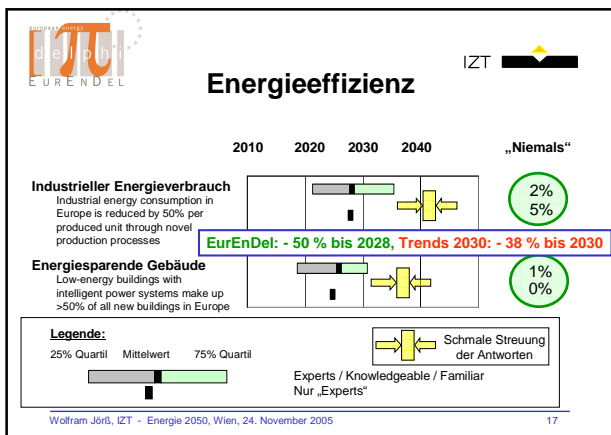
european energy
d e l p h i
E U R E N D E L

IZT

Energieeffizienz

2010 2020 2030 2040 „Niemals“

Industrieller Energieverbrauch
Industrial energy consumption in Europe is reduced by 50% per produced unit through novel production processes

2%
5%

EurEnDel: - 50 % bis 2028, Trends 2030: - 38 % bis 2030

Energiesparende Gebäude
Low-energy buildings with intelligent power systems make up >50% of all new buildings in Europe

1%
0%

Legende:
25% Quartil Mittelwert 75% Quartil

Schmale Streuung der Antworten

Experts / Knowledgeable / Familiar
Nur „Experts“

Wolfram Jörß, IZT - Energie 2050, Wien, 24. November 2005

17